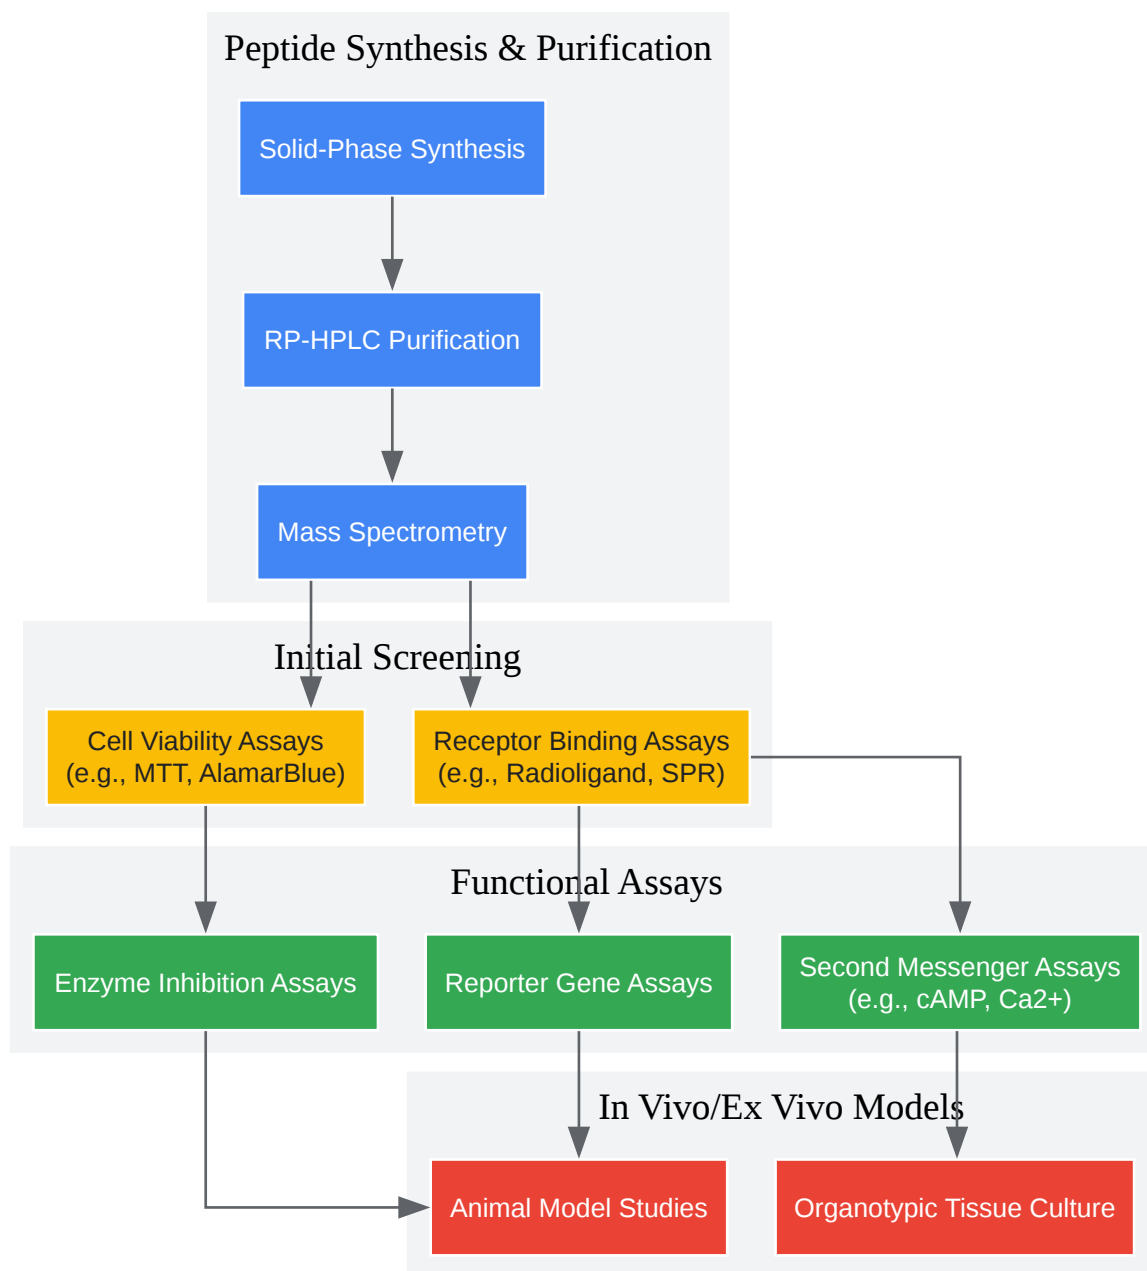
Peptide Synthesis & Purification

Solid-Phase Synthesis

RP-HPLC Purification

Mass Spectrometry

Initial Screening

Cell Viability Assays (e.g., MTT, AlamarBlue)

Receptor Binding Assays (e.g., Radioligand, SPR)

Functional Assays

Enzyme Inhibition Assays

Reporter Gene Assays

Second Messenger Assays (e.g., cAMP, Ca2+)

In Vivo/Ex Vivo Models

Animal Model Studies

Organotypic Tissue Culture